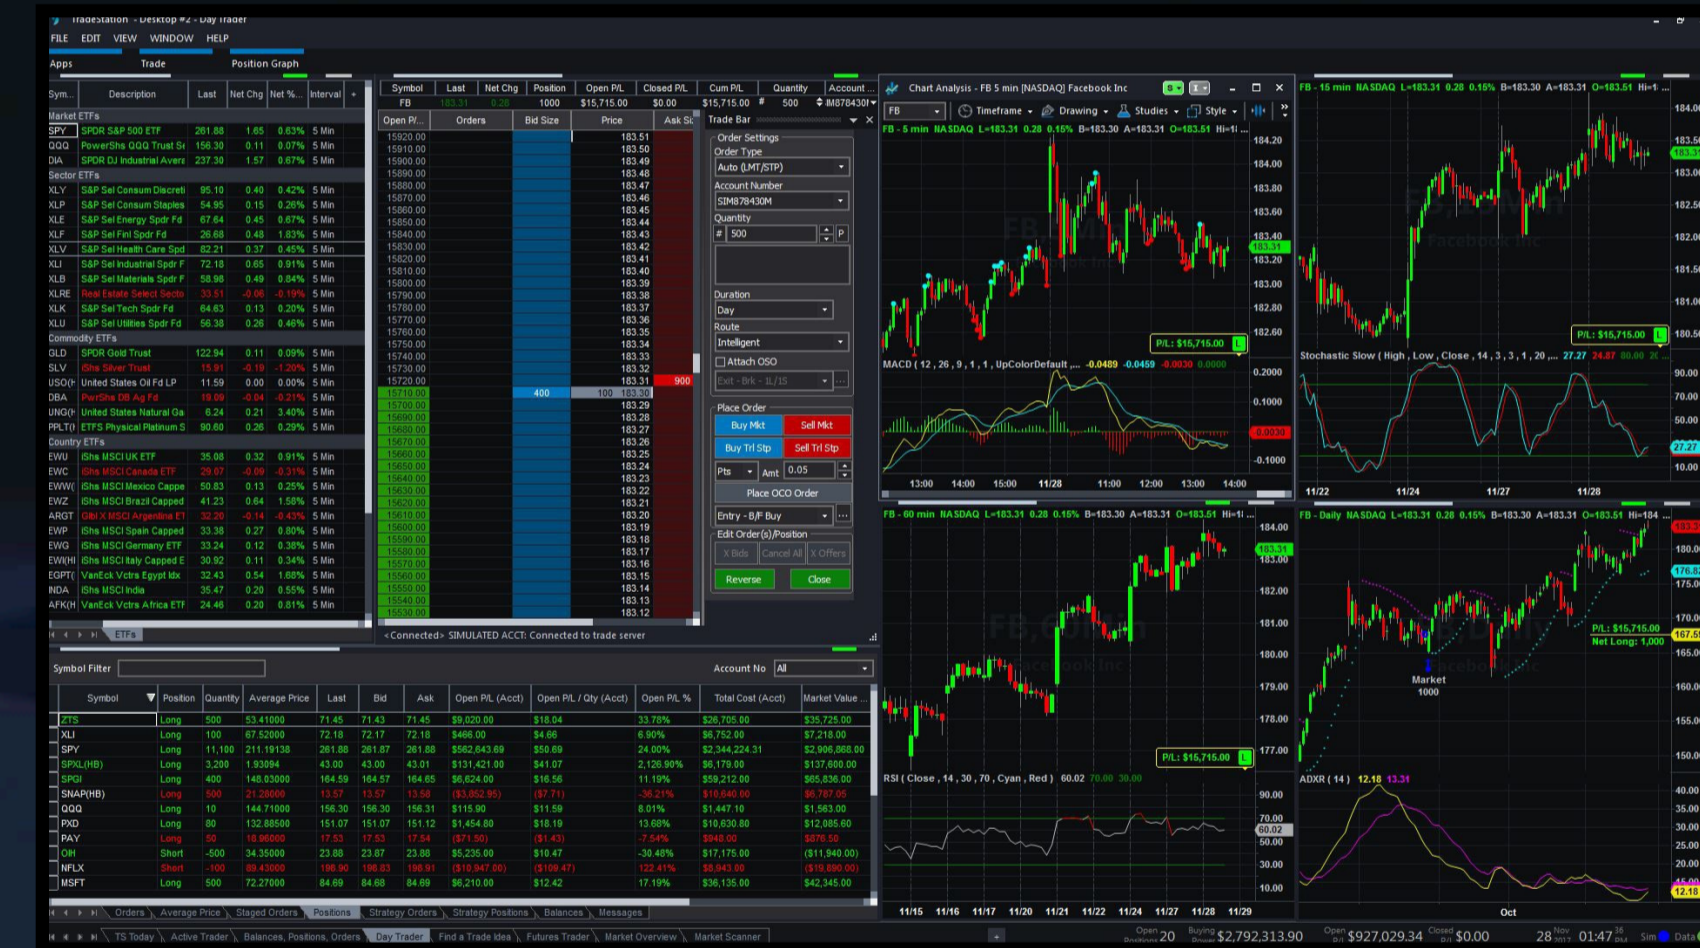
TradeStation - Desktop #2 - Day Trader

FILE EDIT VIEW WINDOW HELP

Apps Trade Position Graph

| Sym... | Description | Last | Net Chg | Net %... | Interval |
|---|---|---|---|---|---|
| Market ETFs | | | | | |
| SPY | SPDR S&P 500 ETF | 261.88 | 1.65 | 0.63% | 5 Min |
| QQQ | PowerShs QQQ Trust Se | 156.30 | 0.11 | 0.07% | 5 Min |
| DIA | SPDR DJ Industrial Avera | 237.30 | 1.57 | 0.67% | 5 Min |
| Sector ETFs | | | | | |
| XLY | S&P Sel Consum Discreti | 95.10 | 0.40 | 0.42% | 5 Min |
| XLP | S&P Sel Consum Staples | 54.95 | 0.15 | 0.26% | 5 Min |
| XLE | S&P Sel Energy Spdr Fd | 67.64 | 0.45 | 0.67% | 5 Min |
| XLF | S&P Sel Finl Spdr Fd | 26.68 | 0.48 | 1.83% | 5 Min |
| XLV | S&P Sel Health Care Spd | 82.21 | 0.37 | 0.45% | 5 Min |
| XLI | S&P Sel Industrial Spdr F | 72.18 | 0.65 | 0.91% | 5 Min |
| XLB | S&P Sel Materials Spdr F | 58.98 | 0.49 | 0.84% | 5 Min |
| XLRE | Real Estate Select Secto | 33.51 | -0.06 | -0.19% | 5 Min |
| XLK | S&P Sel Tech Spdr Fd | 64.63 | 0.13 | 0.20% | 5 Min |
| XLU | S&P Sel Utilities Spdr Fd | 56.38 | 0.26 | 0.46% | 5 Min |
| Commodity ETFs | | | | | |
| GLD | SPDR Gold Trust | 122.94 | 0.11 | 0.09% | 5 Min |
| SLV | iShs Silver Trust | 15.91 | -0.19 | -1.20% | 5 Min |
| USO(H | United States Oil Fd LP | 11.59 | 0.00 | 0.00% | 5 Min |
| DBA | PwrShs DB Ag Fd | 19.09 | -0.04 | -0.21% | 5 Min |
| UNG(H | United States Natural Ga | 6.24 | 0.21 | 3.40% | 5 Min |
| PPLT(I | ETFS Physical Platinum S | 90.60 | 0.26 | 0.29% | 5 Min |
| Country ETFs | | | | | |
| EWU | iShs MSCI UK ETF | 35.08 | 0.32 | 0.91% | 5 Min |
| EWC | iShs MSCI Canada ETF | 29.07 | -0.09 | -0.31% | 5 Min |
| EWW( | iShs MSCI Mexico Cappe | 50.83 | 0.13 | 0.25% | 5 Min |
| EWZ | iShs MSCI Brazil Capped | 41.23 | 0.64 | 1.58% | 5 Min |
| ARGT | Glbl X MSCI Argentina ET | 32.20 | -0.14 | -0.43% | 5 Min |
| EWP | iShs MSCI Spain Capped | 33.38 | 0.27 | 0.80% | 5 Min |
| EWG | iShs MSCI Germany ETF | 33.24 | 0.12 | 0.38% | 5 Min |
| EWI(H | iShs MSCI Italy Capped E | 30.92 | 0.11 | 0.34% | 5 Min |
| EGPT( | VanEck Vctrs Egypt Idx | 32.43 | 0.54 | 1.68% | 5 Min |
| INDA | iShs MSCI India | 35.47 | 0.20 | 0.55% | 5 Min |
| AFK(H | VanEck Vctrs Africa ETF | 24.46 | 0.20 | 0.81% | 5 Min |

ETFs

| Symbol | Last | Net Chg | Position | Open P/L | Closed P/L | Cum P/L | Quantity | Account |
|---|---|---|---|---|---|---|---|---|
| FB | 183.31 | 0.28 | 1000 | $15,715.00 | $0.00 | $15,715.00 | 500 | IM878430M |

Open P/... Orders Bid Size Price Ask Si

15920.00 183.51
15910.00 183.50
15900.00 183.49
15890.00 183.48
15880.00 183.47
15870.00 183.46
15860.00 183.45
15850.00 183.44
15840.00 183.43
15830.00 183.42
15820.00 183.41
15810.00 183.40
15800.00 183.39
15790.00 183.38
15780.00 183.37
15770.00 183.36
15760.00 183.35
15750.00 183.34
15740.00 183.33
15730.00 183.32
15720.00 183.31 900
15710.00 400 100 183.30
15700.00 183.29
15690.00 183.28
15680.00 183.27
15670.00 183.26
15660.00 183.25
15650.00 183.24
15640.00 183.23
15630.00 183.22
15620.00 183.21
15610.00 183.20
15600.00 183.19
15590.00 183.18
15580.00 183.17
15570.00 183.16
15560.00 183.15
15550.00 183.14
15540.00 183.13
15530.00 183.12

<Connected> SIMULATED ACCT: Connected to trade server

Trade Bar
Order Settings
Order Type
Auto (LMT/STP)
Account Number
SIM878430M
Quantity
# 500 P
Duration
Day
Route
Intelligent
Attach OSO
Exit - Brk - 1L/1S
Place Order
Buy Mkt Sell Mkt
Buy Trl Stp Sell Trl Stp
Pts Amt 0.05
Place OCO Order
Entry - B/F Buy
Edit Order(s)/Position
X Bids Cancel All X Offers
Reverse Close

Chart Analysis - FB 5 min [NASDAQ] Facebook Inc
FB Timeframe Drawing Studies Style
FB - 5 min NASDAQ L=183.31 0.28 0.15% B=183.30 A=183.31 O=183.51 Hi=1...
184.20 184.00 183.80 183.60 183.40 183.31 183.20 183.00 182.80 182.60
P/L: $15,715.00
MACD ( 12 , 26 , 9 , 1 , 1 , UpColorDefault ,... -0.0489 -0.0459 -0.0030 0.0000
0.2000 0.1000 -0.0030 -0.1000
13:00 14:00 15:00 11/28 11:00 12:00 13:00 14:00

FB - 15 min NASDAQ L=183.31 0.28 0.15% B=183.30 A=183.31 O=183.51 Hi=1...
184.00 183.5 183.31 183.0 182.5 182.0 181.5 181.0 180.5
P/L: $15,715.00
Stochastic Slow ( High , Low , Close , 14 , 3 , 3 , 1 , 20 ,... 27.27 24.87 80.00 20
90.00 70.00 50.00 27.27 10.00
11/22 11/24 11/27 11/28

FB - 60 min NASDAQ L=183.31 0.28 0.15% B=183.30 A=183.31 O=183.51 Hi=1...
184.00 183.31 183.00 182.00 181.00 180.00 179.00 178.00 177.00
P/L: $15,715.00
RSI ( Close , 14 , 30 , 70 , Cyan , Red ) 60.02 70.00 30.00
90.00 70.00 60.02 50.00 30.00 10.00
11/15 11/16 11/17 11/20 11/21 11/22 11/24 11/27 11/28 11/29

FB - Daily NASDAQ L=183.31 0.28 0.15% B=183.30 A=183.31 O=183.51 Hi=184
183.31 180.0 176.8 175.0 170.0 167.5 165.0 160.0 155.0 150.0
P/L: $15,715.00
Net Long: 1,000
Market
1000
ADXR ( 14 ) 12.18 13.31
40.00 35.00 30.00 25.00 20.00 15.00 12.18
Oct

Symbol Filter Account No All

| Symbol | Position | Quantity | Average Price | Last | Bid | Ask | Open P/L (Acct) | Open P/L / Qty (Acct) | Open P/L % | Total Cost (Acct) | Market Value |
|---|---|---|---|---|---|---|---|---|---|---|---|
| ZTS | Long | 500 | 53.41000 | 71.45 | 71.43 | 71.45 | $9,020.00 | $18.04 | 33.78% | $26,705.00 | $35,725.00 |
| XLI | Long | 100 | 67.52000 | 72.18 | 72.17 | 72.18 | $466.00 | $4.66 | 6.90% | $6,752.00 | $7,218.00 |
| SPY | Long | 11,100 | 211.19138 | 261.88 | 261.87 | 261.88 | $562,643.69 | $50.69 | 24.00% | $2,344,224.31 | $2,906,868.00 |
| SPXL(HB) | Long | 3,200 | 1.93094 | 43.00 | 43.00 | 43.01 | $131,421.00 | $41.07 | 2,126.90% | $6,179.00 | $137,600.00 |
| SPGI | Long | 400 | 148.03000 | 164.59 | 164.57 | 164.65 | $6,624.00 | $16.56 | 11.19% | $59,212.00 | $65,836.00 |
| SNAP(HB) | Long | 500 | 21.28000 | 13.57 | 13.57 | 13.58 | ($3,852.95) | ($7.71) | -36.21% | $10,640.00 | $6,787.05 |
| QQQ | Long | 10 | 144.71000 | 156.30 | 156.30 | 156.31 | $115.90 | $11.59 | 8.01% | $1,447.10 | $1,563.00 |
| PXD | Long | 80 | 132.88500 | 151.07 | 151.07 | 151.12 | $1,454.80 | $18.19 | 13.68% | $10,630.80 | $12,085.60 |
| PAY | Long | 50 | 18.96000 | 17.53 | 17.53 | 17.54 | ($71.50) | ($1.43) | -7.54% | $948.00 | $876.50 |
| OIH | Short | -500 | 34.35000 | 23.88 | 23.87 | 23.88 | $5,235.00 | $10.47 | -30.48% | $17,175.00 | ($11,940.00) |
| NFLX | Short | -100 | 89.43000 | 198.90 | 198.83 | 198.91 | ($10,947.00) | ($109.47) | 122.41% | $8,943.00 | ($19,890.00) |
| MSFT | Long | 500 | 72.27000 | 84.69 | 84.68 | 84.69 | $6,210.00 | $12.42 | 17.19% | $36,135.00 | $42,345.00 |

Orders | Average Price | Staged Orders | Positions | Strategy Orders | Strategy Positions | Balances | Messages

TS Today | Active Trader | Balances, Positions, Orders | Day Trader | Find a Trade Idea | Futures Trader | Market Overview | Market Scanner

Open Positions 20 Buying Power $2,792,313.90 Open P/L $927,029.34 Closed P/L $0.00 28 Nov 01:47 Sim Data